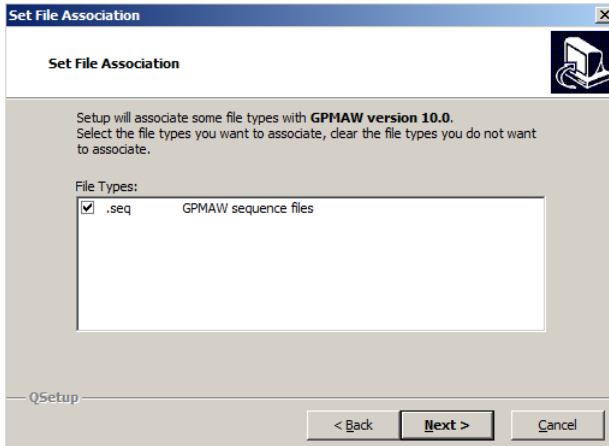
Set File Association

Set File Association

Setup will associate some file types with **GPMAW version 10.0**. Select the file types you want to associate, clear the file types you do not want to associate.

File Types:

☑ .seq GPMAW sequence files

QSetup

< Back

Next >

Cancel